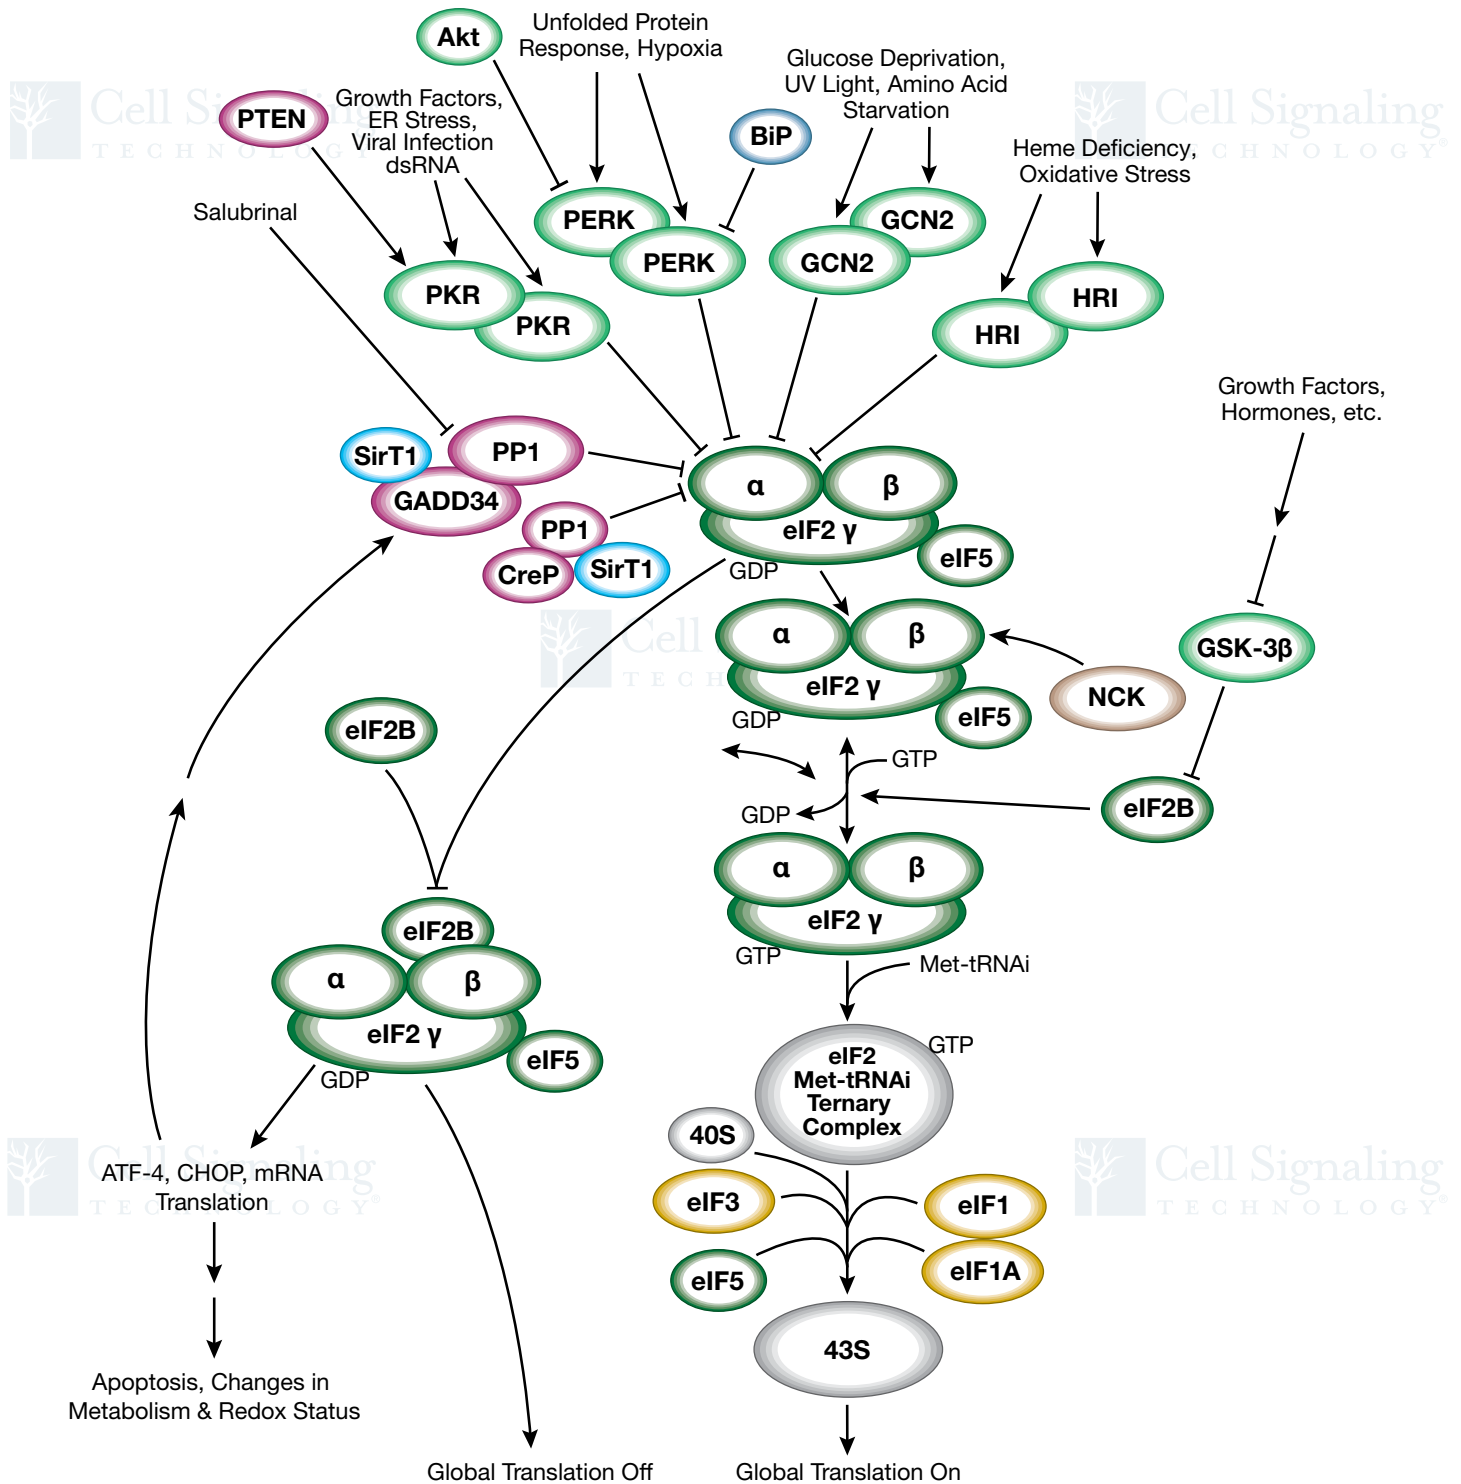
Akt

Unfolded Protein Response, Hypoxia

Glucose Deprivation, UV Light, Amino Acid Starvation

Cell Signaling TECHNOLOGY

PTEN

Growth Factors, ER Stress, Viral Infection dsRNA

BiP

Heme Deficiency, Oxidative Stress

Salubrinal

PERK

PERK

GCN2

GCN2

HRI

HRI

PKR

PKR

Growth Factors, Hormones, etc.

SirT1

PP1

GADD34

PP1

CreP

SirT1

α

β

eIF2 γ

eIF5

GDP

α

β

eIF2 γ

eIF5

GDP

NCK

GSK-3β

eIF2B

GTP

GDP

eIF2B

α

β

eIF2 γ

GTP

eIF2B

α

β

eIF2 γ

eIF5

GDP

Met-tRNAi

eIF2 Met-tRNAi Ternary Complex

GTP

40S

eIF3

eIF1

eIF5

eIF1A

43S

ATF-4, CHOP, mRNA Translation

Apoptosis, Changes in Metabolism & Redox Status

Global Translation Off

Global Translation On